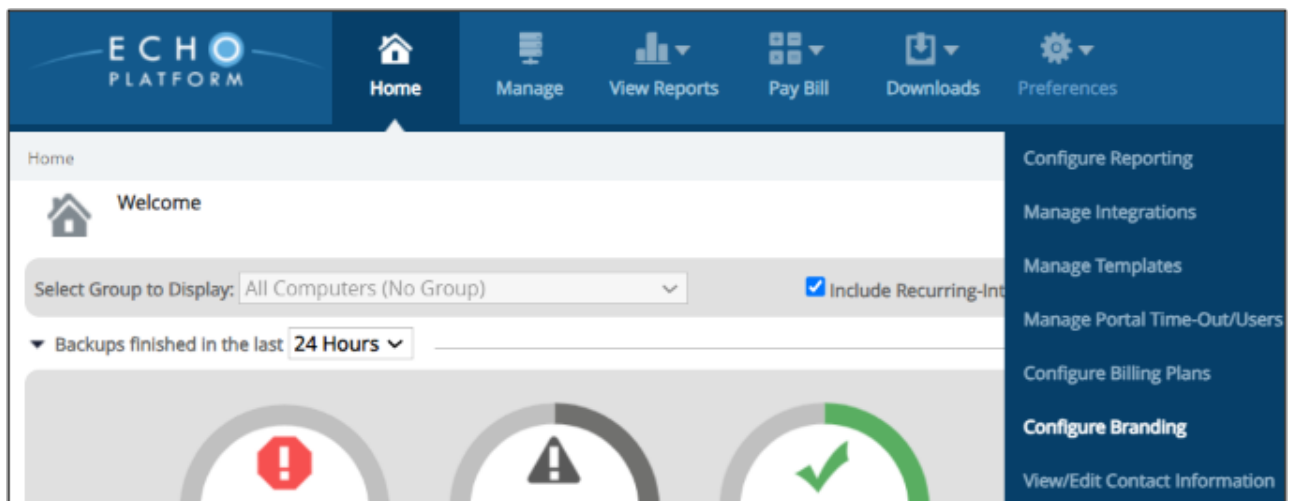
ECHO PLATFORM

Home
Manage
View Reports
Pay Bill
Downloads
Preferences

Home

Welcome

Select Group to Display: All Computers (No Group)

Include Recurring-Int

Backups finished in the last 24 Hours

Configure Reporting
Manage Integrations
Manage Templates
Manage Portal Time-Out/Users
Configure Billing Plans
Configure Branding
View/Edit Contact Information